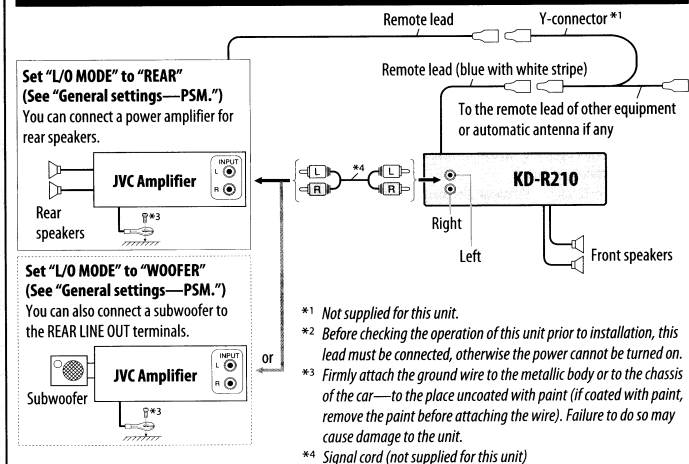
Remote lead

Y-connector *1

Set "L/O MODE" to "REAR" (See "General settings—PSM.")

You can connect a power amplifier for rear speakers.

Remote lead (blue with white stripe)

To the remote lead of other equipment or automatic antenna if any

INPUT L R

JVC Amplifier

Rear speakers

*3

L R *4 L R

KD-R210

Right

Left

Front speakers

Set "L/O MODE" to "WOOFER" (See "General settings—PSM.")

You can also connect a subwoofer to the REAR LINE OUT terminals.

or

INPUT L R

JVC Amplifier

Subwoofer

*3

*1 Not supplied for this unit.

*2 Before checking the operation of this unit prior to installation, this lead must be connected, otherwise the power cannot be turned on.

*3 Firmly attach the ground wire to the metallic body or to the chassis of the car—to the place uncoated with paint (if coated with paint, remove the paint before attaching the wire). Failure to do so may cause damage to the unit.

*4 Signal cord (not supplied for this unit)